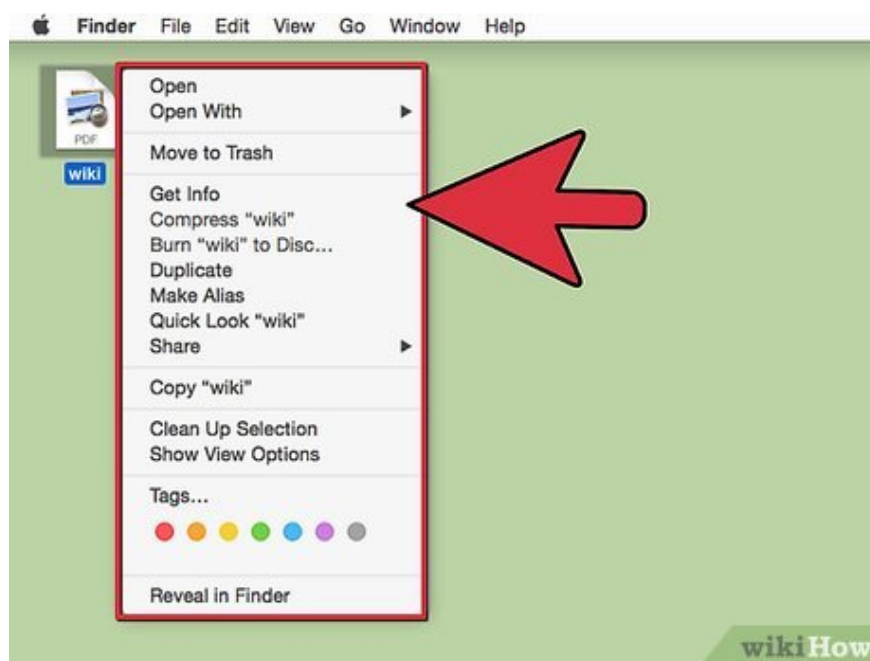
Finder File Edit View Go Window Help

PDF
wiki

Open
Open With

Move to Trash

Get Info
Compress "wiki"
Burn "wiki" to Disc...
Duplicate
Make Alias
Quick Look "wiki"
Share

Copy "wiki"

Clean Up Selection
Show View Options

Tags...

Reveal in Finder

wikiHow